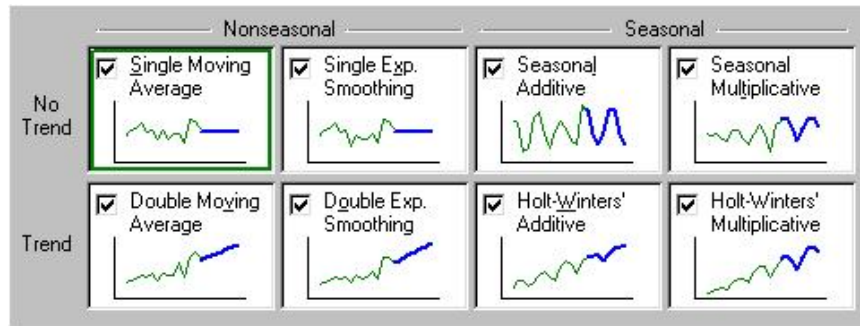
Nonseasonal

Seasonal

No Trend

Single Moving Average

Single Exp. Smoothing

Seasonal Additive

Seasonal Multiplicative

Trend

Double Moving Average

Double Exp. Smoothing

Holt-Winters' Additive

Holt-Winters' Multiplicative